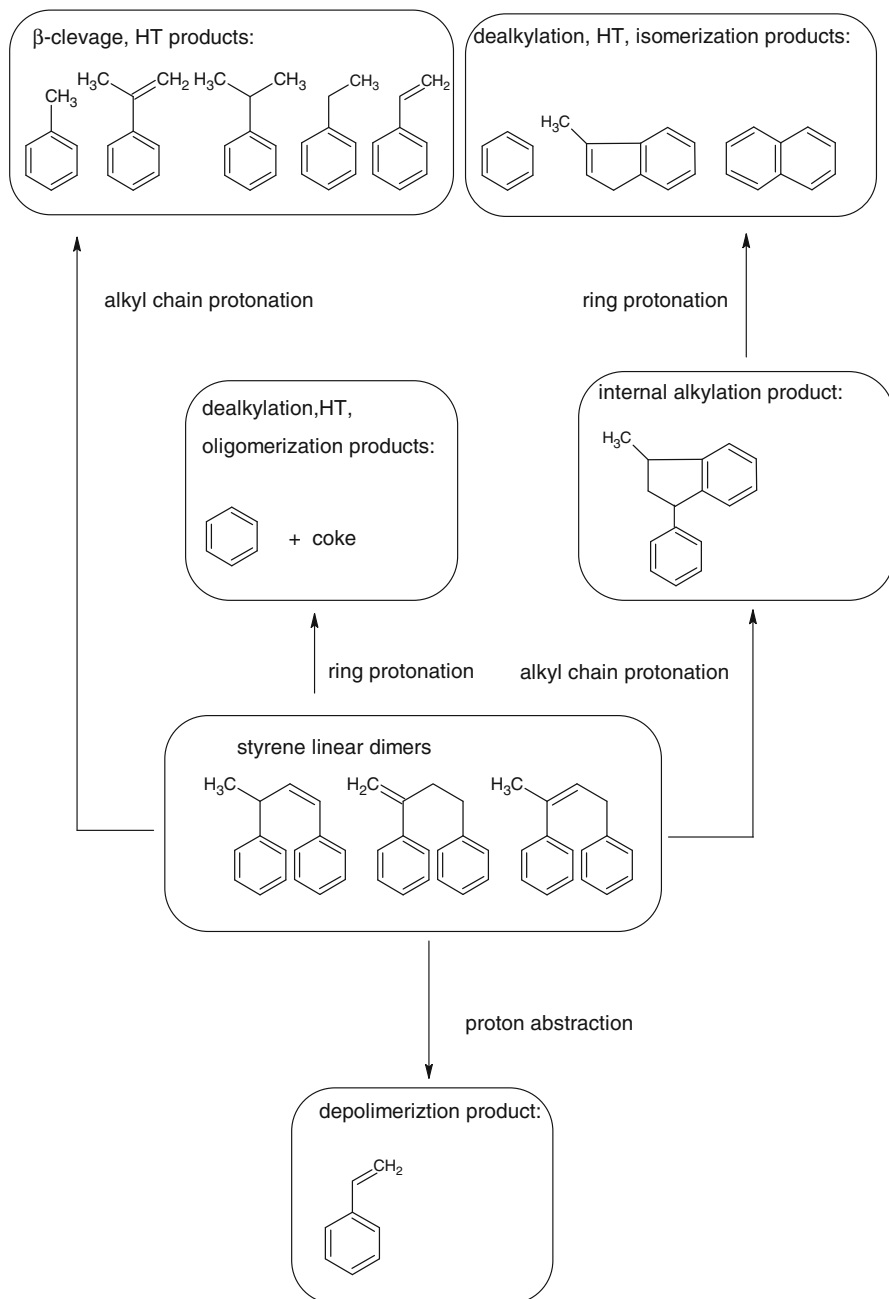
β-clevage, HT products:

$CH_3$ $H_3C$ $CH_2$ $H_3C$ $CH_3$ $CH_3$ $CH_2$

dealkylation, HT, isomerization products:

$H_3C$

alkyl chain protonation

ring protonation

dealkylation,HT, oligomerization products:

+ coke

internal alkylation product:

$H_3C$

ring protonation

alkyl chain protonation

styrene linear dimers

$H_3C$ $H_2C$ $H_3C$

proton abstraction

depolimeriztion product:

$CH_2$